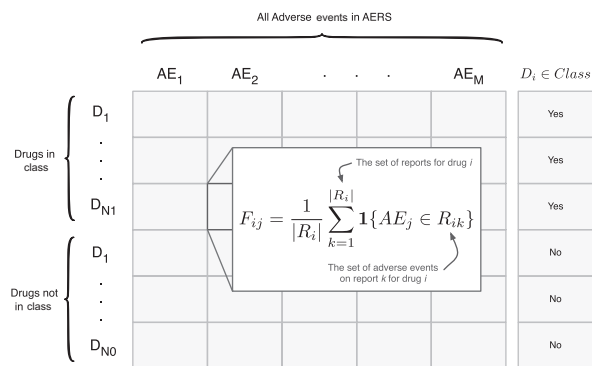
All Adverse events in AERS

| | $AE_1$ | $AE_2$ | . | . | . | $AE_M$ | $D_i \in Class$ |
|---|---|---|---|---|---|---|---|
| Drugs in class | $D_1$ | | | | | | Yes |
| | . | | | | | | Yes |
| | $D_{N1}$ | | | | | | Yes |
| Drugs not in class | $D_1$ | | | | | | No |
| | . | | | | | | No |
| | $D_{N0}$ | | | | | | No |

The set of reports for drug $i$

$F_{ij} = \frac{1}{|R_i|} \sum_{k=1}^{|R_i|} \mathbf{1}\{AE_j \in R_{ik}\}$

The set of adverse events on report $k$ for drug $i$